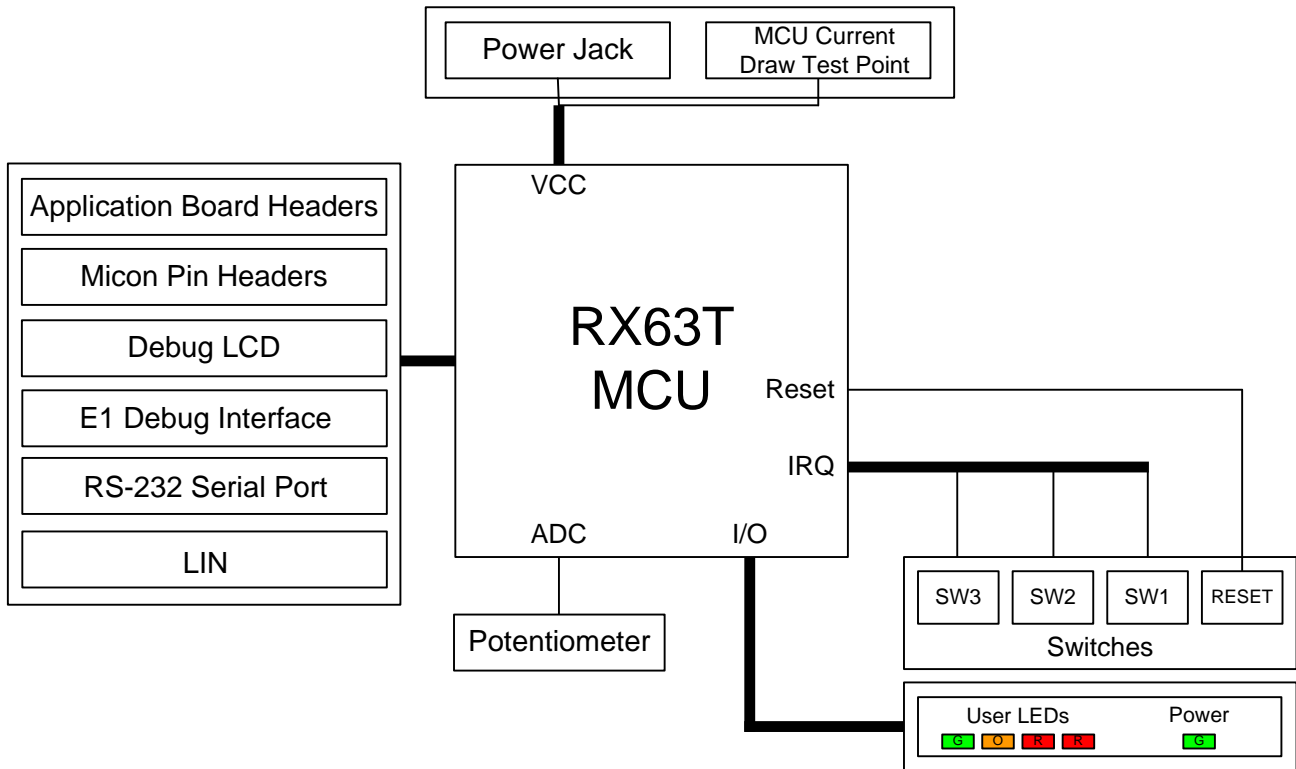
Power Jack

MCU Current Draw Test Point

VCC

Application Board Headers

Micon Pin Headers

Debug LCD

E1 Debug Interface

RS-232 Serial Port

LIN

RX63T MCU

Reset

IRQ

ADC

I/O

Potentiometer

SW3

SW2

SW1

RESET

Switches

User LEDs

G O R R

Power

G